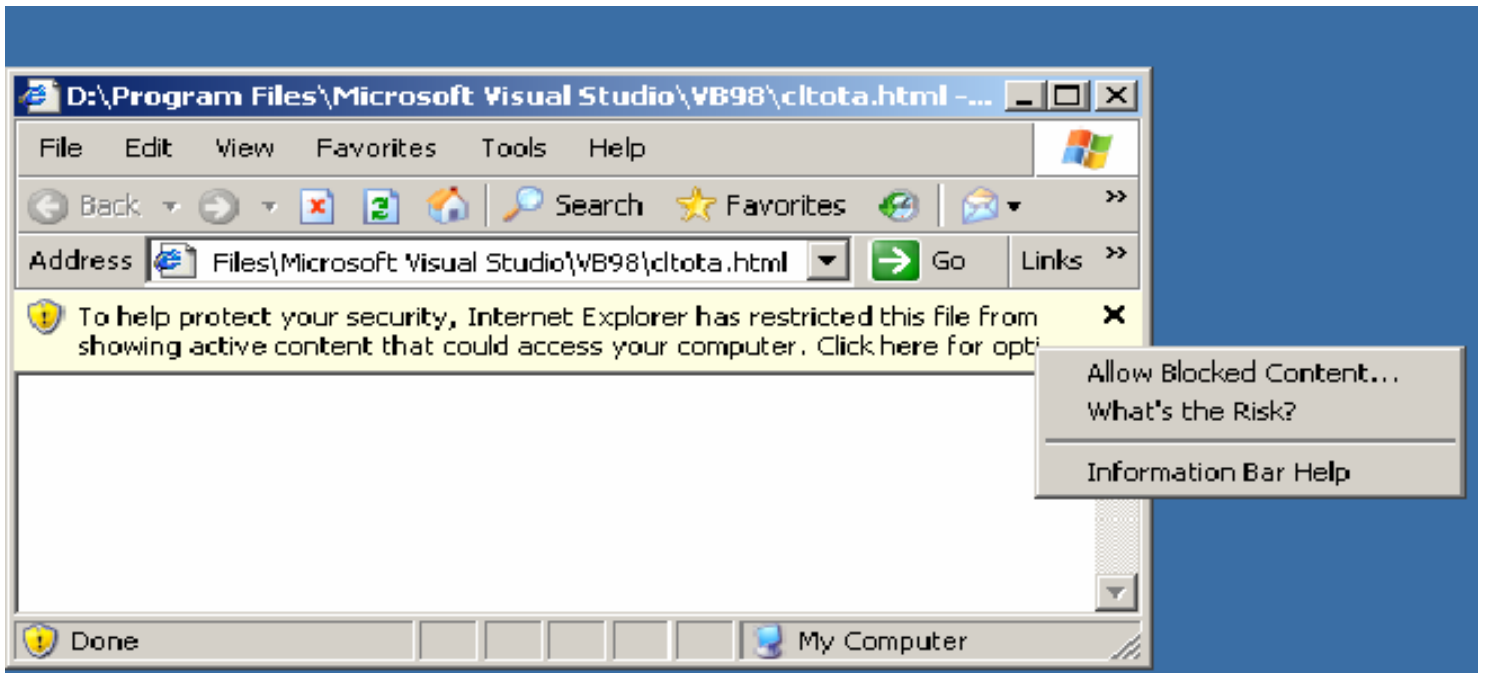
D:\Program Files\Microsoft Visual Studio\VB98\cltota.html -...

File Edit View Favorites Tools Help

Back Search Favorites

Address Files\Microsoft Visual Studio\VB98\cltota.html Go Links

To help protect your security, Internet Explorer has restricted this file from showing active content that could access your computer. Click here for opti

Allow Blocked Content...
What's the Risk?
Information Bar Help

Done My Computer